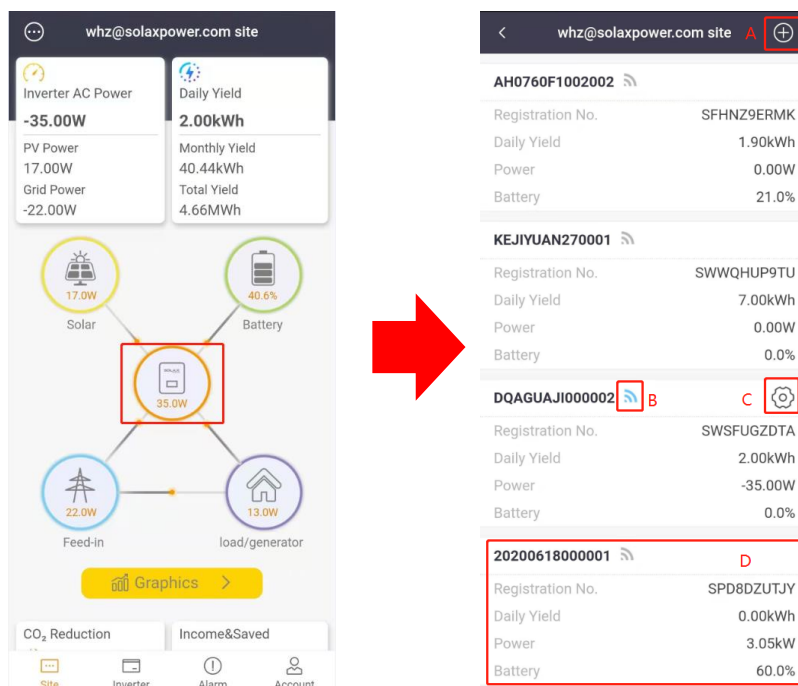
whz@solaxpower.com site

Inverter AC Power
-35.00W
PV Power
17.00W
Grid Power
-22.00W

Daily Yield
2.00kWh
Monthly Yield
40.44kWh
Total Yield
4.66MWh

17.0W
Solar

40.6%
Battery

35.0W

22.0W
Feed-in

13.0W
load/generator

Graphics >

$CO_2$ Reduction

Income&Saved

Site Inverter Alarm Account

< whz@solaxpower.com site A

AH0760F1002002
Registration No. SFHNZ9ERMK
Daily Yield 1.90kWh
Power 0.00W
Battery 21.0%

KEJIYUAN270001
Registration No. SWWQHUP9TU
Daily Yield 7.00kWh
Power 0.00W
Battery 0.0%

DQAGUAJI000002 B C
Registration No. SWSFUGZDTA
Daily Yield 2.00kWh
Power -35.00W
Battery 0.0%

20200618000001 D
Registration No. SPD8DZUTJY
Daily Yield 0.00kWh
Power 3.05kW
Battery 60.0%